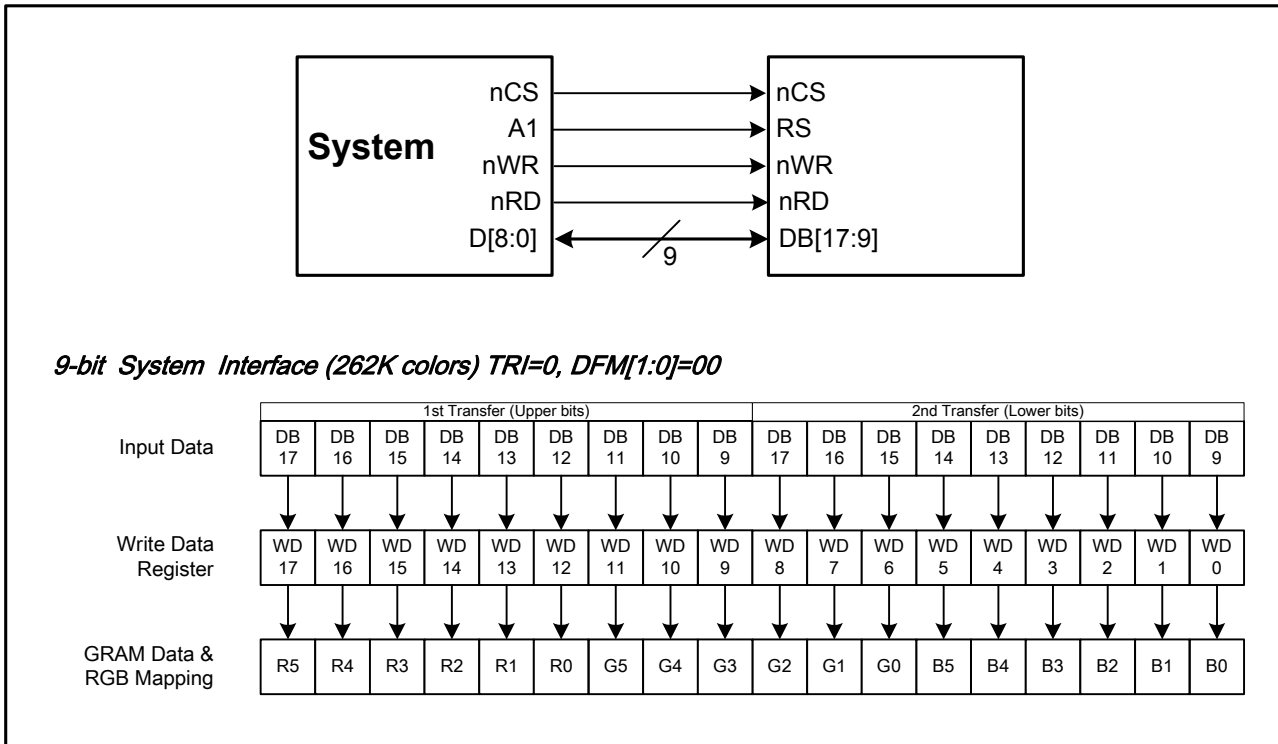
System

nCS
A1
nWR
nRD
D[8:0]

9

nCS
RS
nWR
nRD
DB[17:9]

9-bit System Interface (262K colors) TRI=0, DFM[1:0]=00

1st Transfer (Upper bits)

2nd Transfer (Lower bits)

Input Data

| DB 17 | DB 16 | DB 15 | DB 14 | DB 13 | DB 12 | DB 11 | DB 10 | DB 9 | DB 17 | DB 16 | DB 15 | DB 14 | DB 13 | DB 12 | DB 11 | DB 10 | DB 9 |
|---|---|---|---|---|---|---|---|---|---|---|---|---|---|---|---|---|---|

Write Data Register

| WD 17 | WD 16 | WD 15 | WD 14 | WD 13 | WD 12 | WD 11 | WD 10 | WD 9 | WD 8 | WD 7 | WD 6 | WD 5 | WD 4 | WD 3 | WD 2 | WD 1 | WD 0 |
|---|---|---|---|---|---|---|---|---|---|---|---|---|---|---|---|---|---|

GRAM Data & RGB Mapping

| R5 | R4 | R3 | R2 | R1 | R0 | G5 | G4 | G3 | G2 | G1 | G0 | B5 | B4 | B3 | B2 | B1 | B0 |
|---|---|---|---|---|---|---|---|---|---|---|---|---|---|---|---|---|---|